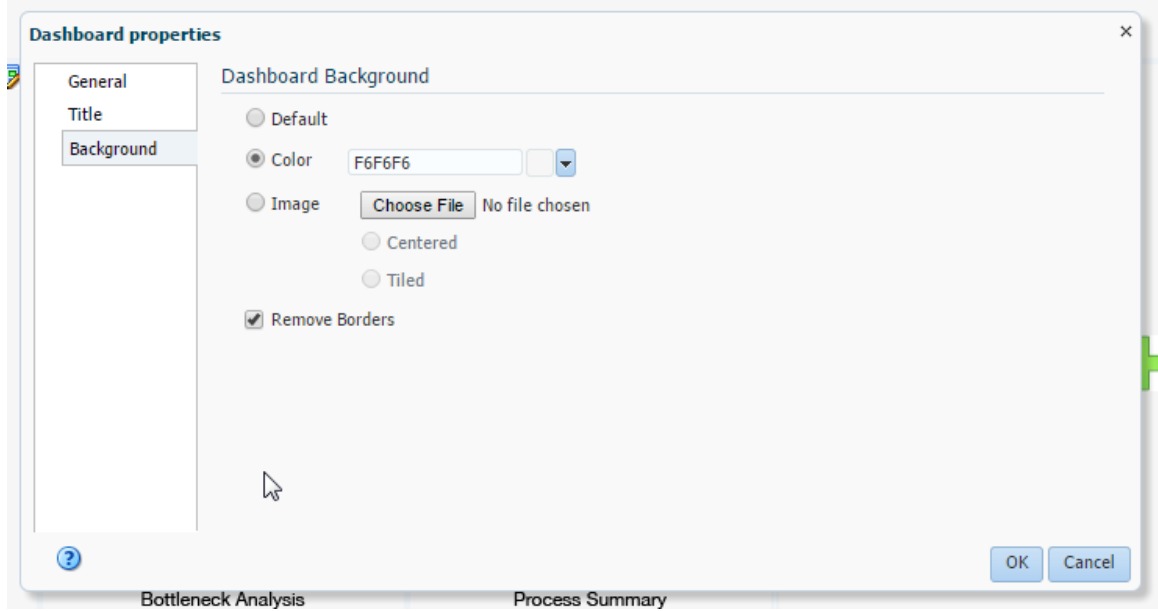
Dashboard properties
×

General
Title
Background

Dashboard Background

Default
Color F6F6F6
Image Choose File No file chosen
Centered
Tiled
Remove Borders

?

OK Cancel

Bottleneck Analysis
Process Summary